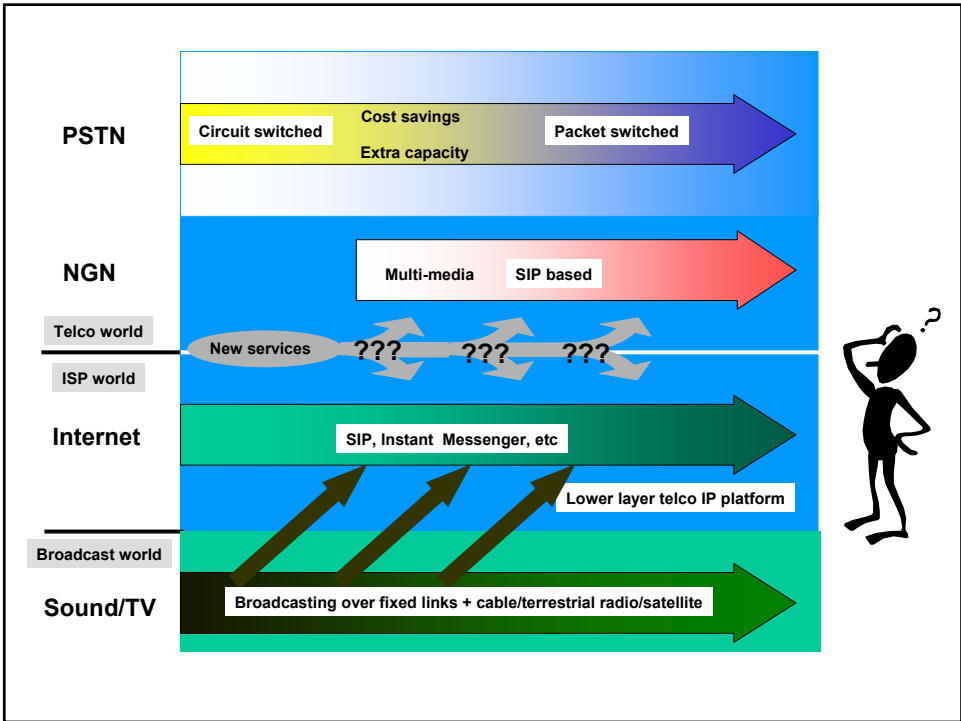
PSTN

Circuit switched

Cost savings

Extra capacity

Packet switched

NGN

Multi-media

SIP based

Telco world

New services

???

???

???

ISP world

Internet

SIP, Instant Messenger, etc

Lower layer telco IP platform

Broadcast world

Sound/TV

Broadcasting over fixed links + cable/terrestrial radio/satellite